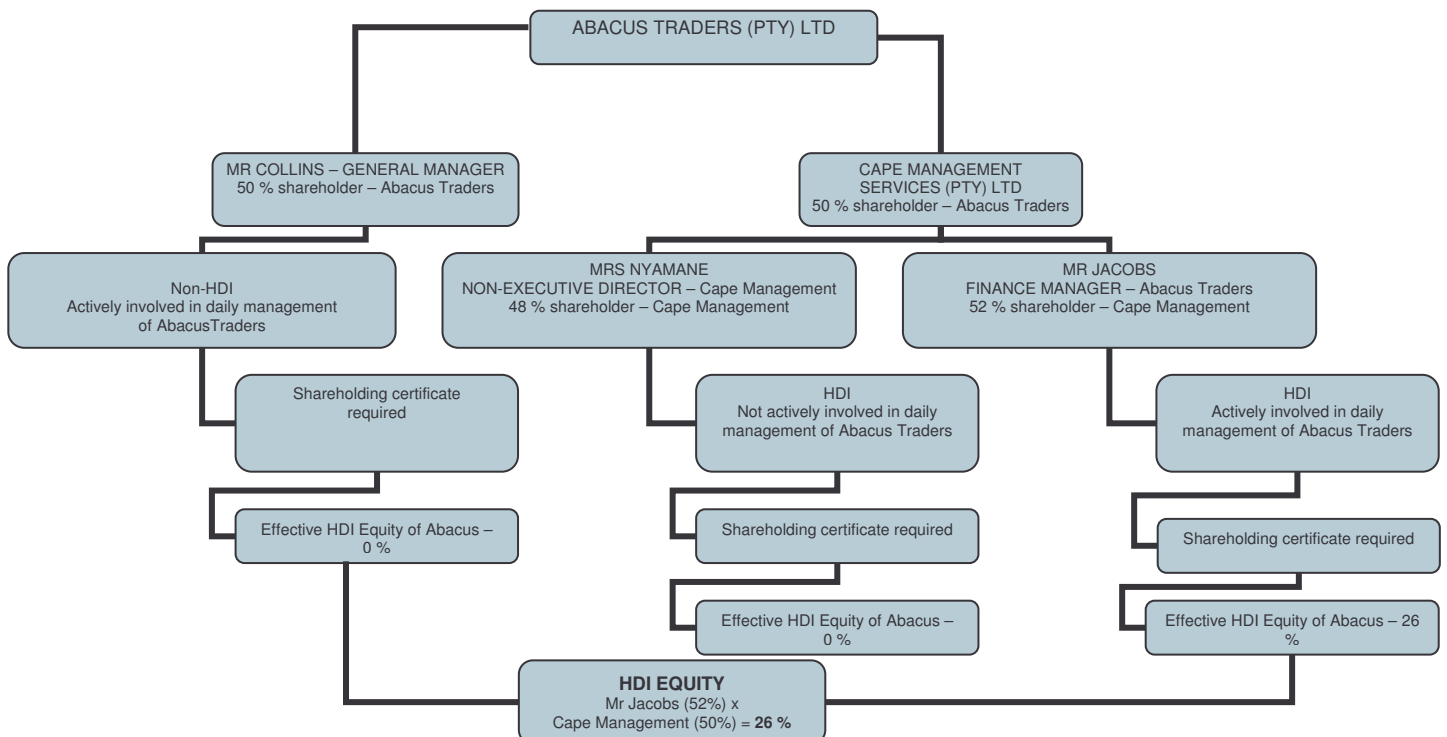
ABACUS TRADERS (PTY) LTD

MR COLLINS – GENERAL MANAGER
50 % shareholder – Abacus Traders

CAPE MANAGEMENT SERVICES (PTY) LTD
50 % shareholder – Abacus Traders

Non-HDI
Actively involved in daily management of AbacusTraders

MRS NYAMANE
NON-EXECUTIVE DIRECTOR – Cape Management
48 % shareholder – Cape Management

MR JACOBS
FINANCE MANAGER – Abacus Traders
52 % shareholder – Cape Management

Shareholding certificate required

HDI
Not actively involved in daily management of Abacus Traders

HDI
Actively involved in daily management of Abacus Traders

Effective HDI Equity of Abacus – 0 %

Shareholding certificate required

Shareholding certificate required

Effective HDI Equity of Abacus – 0 %

Effective HDI Equity of Abacus – 26 %

HDI EQUITY
Mr Jacobs (52%) x
Cape Management (50%) = 26 %